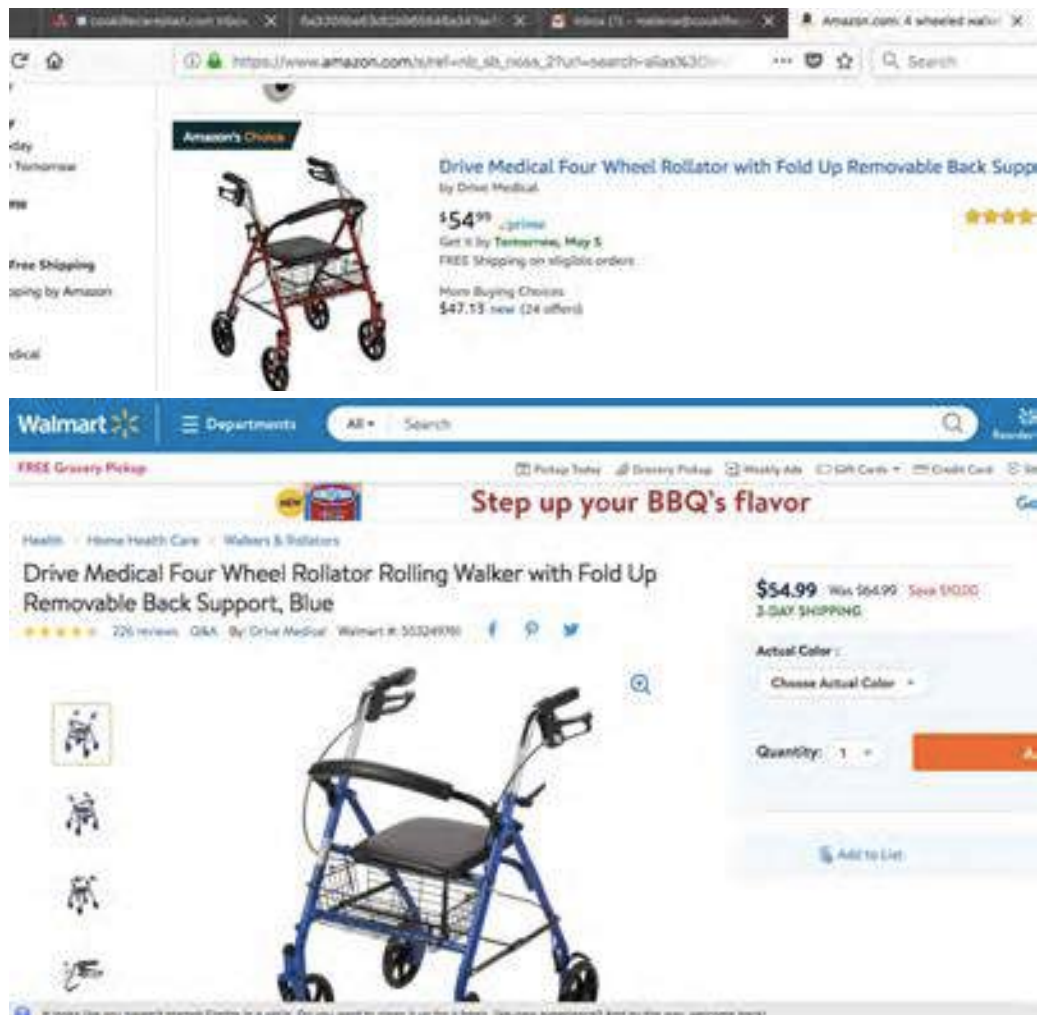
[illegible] | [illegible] | Inbox (1) - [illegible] | Amazon.com: 4 wheeled walker

https://www.amazon.com/s/ref=nb_sb_noss_2?url=search-alias%3D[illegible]

Search

day
Tomorrow

Free Shipping
ping by Amazon

dical

Amazon's Choice

Drive Medical Four Wheel Rollator with Fold Up Removable Back Supp
by Drive Medical

$54^{99}$ prime
Get it by Tomorrow, May 5
FREE Shipping on eligible orders

More Buying Choices
$47.13 new (24 offers)

Walmart

Departments

All Search

Reorder

FREE Grocery Pickup

Pickup Today | Grocery Pickup | Weekly Ads | Gift Cards | Credit Card

NEW

Step up your BBQ's flavor

Health / Home Health Care / Walkers & Rollators

Drive Medical Four Wheel Rollator Rolling Walker with Fold Up Removable Back Support, Blue

226 reviews Q&A By: Drive Medical Walmart #: 553249781

$54.99 Was $64.99 Save $10.00
2-DAY SHIPPING

Actual Color :
Choose Actual Color

Quantity: 1

Add to List

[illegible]